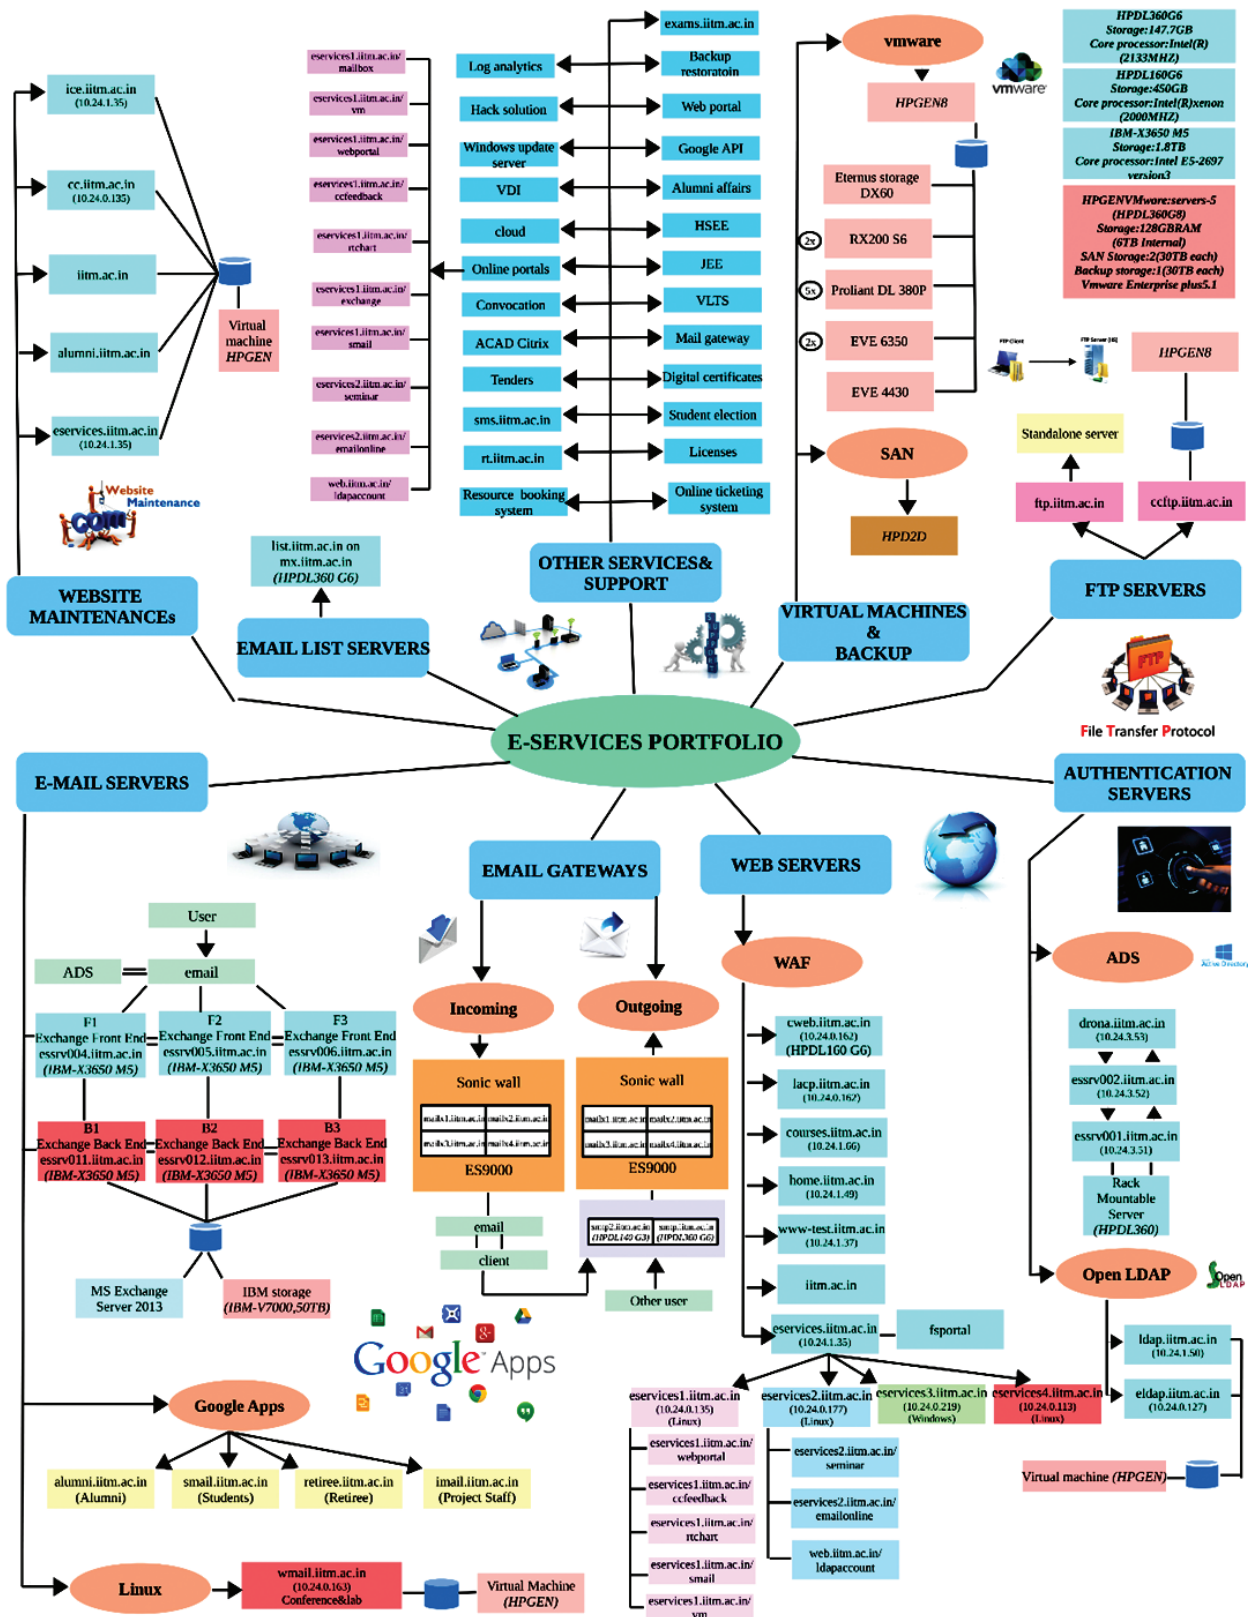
ice.iitm.ac.in (10.24.1.35)

cc.iitm.ac.in (10.24.0.135)

iitm.ac.in

alumni.iitm.ac.in

eservices.iitm.ac.in (10.24.1.35)

Virtual machine HPGEN

Website Maintenance

WEBSITE MAINTENANCEs

eservices1.iitm.ac.in/ mailbox
eservices1.iitm.ac.in/ vm
eservices1.iitm.ac.in/ webportal
eservices1.iitm.ac.in/ ccfeedback
eservices1.iitm.ac.in/ rtchart
eservices1.iitm.ac.in/ exchange
eservices1.iitm.ac.in/ smail
eservices2.iitm.ac.in/ seminar
eservices2.iitm.ac.in/ emailonline
web.iitm.ac.in/ ldapaccount

Log analytics
Hack solution
Windows update server
VDI
cloud
Online portals
Convocation
ACAD Citrix
Tenders
sms.iitm.ac.in
rt.iitm.ac.in
Resource booking system

exams.iitm.ac.in
Backup restoratoin
Web portal
Google API
Alumni affairs
HSEE
JEE
VLTS
Mail gateway
Digital certificates
Student election
Licenses
Online ticketing system

list.iitm.ac.in on mx.iitm.ac.in (HPDL360 G6)

EMAIL LIST SERVERS

OTHER SERVICES& SUPPORT

vmware
vmware
HPGEN8
Eternus storage DX60
2x RX200 S6
5x Proliant DL 380P
2x EVE 6350
EVE 4430
SAN
HPD2D

HPDL360G6 Storage:147.7GB Core processor:Intel(R) (2133MHZ)
HPDL160G6 Storage:450GB Core processor:Intel(R)xenon (2000MHZ)
IBM-X3650 M5 Storage:1.8TB Core processor:Intel E5-2697 version3
HPGENVMware:servers-5 (HPDL360G8) Storage:128GBRAM (6TB Internal) SAN Storage:2(30TB each) Backup storage:1(30TB each) Vmware Enterprise plus5.1

FTP Client
FTP Server
HPGEN8
Standalone server
ftp.iitm.ac.in
ccftp.iitm.ac.in

VIRTUAL MACHINES & BACKUP

FTP SERVERS

File Transfer Protocol

E-SERVICES PORTFOLIO

E-MAIL SERVERS

AUTHENTICATION SERVERS

EMAIL GATEWAYS

WEB SERVERS

User
ADS
email
F1 Exchange Front End essrv004.iitm.ac.in (IBM-X3650 M5)
F2 Exchange Front End essrv005.iitm.ac.in (IBM-X3650 M5)
F3 Exchange Front End essrv006.iitm.ac.in (IBM-X3650 M5)
B1 Exchange Back End essrv011.iitm.ac.in (IBM-X3650 M5)
B2 Exchange Back End essrv012.iitm.ac.in (IBM-X3650 M5)
B3 Exchange Back End essrv013.iitm.ac.in (IBM-X3650 M5)
MS Exchange Server 2013
IBM storage (IBM-V7000,50TB)

Incoming
Sonic wall
mails1.iitm.ac.in mails2.iitm.ac.in
mails3.iitm.ac.in mails4.iitm.ac.in
ES9000
email
client

Outgoing
Sonic wall
mails1.iitm.ac.in mails2.iitm.ac.in
mails3.iitm.ac.in mails4.iitm.ac.in
ES9000
smtp2.iitm.ac.in (HPDL140 G3)
smtp.iitm.ac.in (HPDL360 G6)
Other user

WAF
cweb.iitm.ac.in (10.24.0.162) (HPDL160 G6)
lacp.iitm.ac.in (10.24.0.162)
courses.iitm.ac.in (10.24.1.66)
home.iitm.ac.in (10.24.1.49)
www-test.iitm.ac.in (10.24.1.37)
iitm.ac.in
eservices.iitm.ac.in (10.24.1.35)
fsportal

ADS
Active Directory
drona.iitm.ac.in (10.24.3.53)
essrv002.iitm.ac.in (10.24.3.52)
essrv001.iitm.ac.in (10.24.3.51)
Rack Mountable Server (HPDL360)
Open LDAP
Open LDAP
ldap.iitm.ac.in (10.24.1.50)
eldap.iitm.ac.in (10.24.0.127)
Virtual machine (HPGEN)

Google Apps
Google Apps
alumni.iitm.ac.in (Alumni)
smail.iitm.ac.in (Students)
retiree.iitm.ac.in (Retiree)
imail.iitm.ac.in (Project Staff)

eservices1.iitm.ac.in (10.24.0.135) (Linux)
eservices2.iitm.ac.in (10.24.0.177) (Linux)
eservices3.iitm.ac.in (10.24.0.219) (Windows)
eservices4.iitm.ac.in (10.24.0.113) (Linux)

eservices1.iitm.ac.in/ webportal
eservices1.iitm.ac.in/ ccfeedback
eservices1.iitm.ac.in/ rtchart
eservices1.iitm.ac.in/ smail
eservices1.iitm.ac.in/ vm
eservices2.iitm.ac.in/ seminar
eservices2.iitm.ac.in/ emailonline
web.iitm.ac.in/ ldapaccount

Linux
wmail.iitm.ac.in (10.24.0.163) Conference&lab
Virtual Machine (HPGEN)